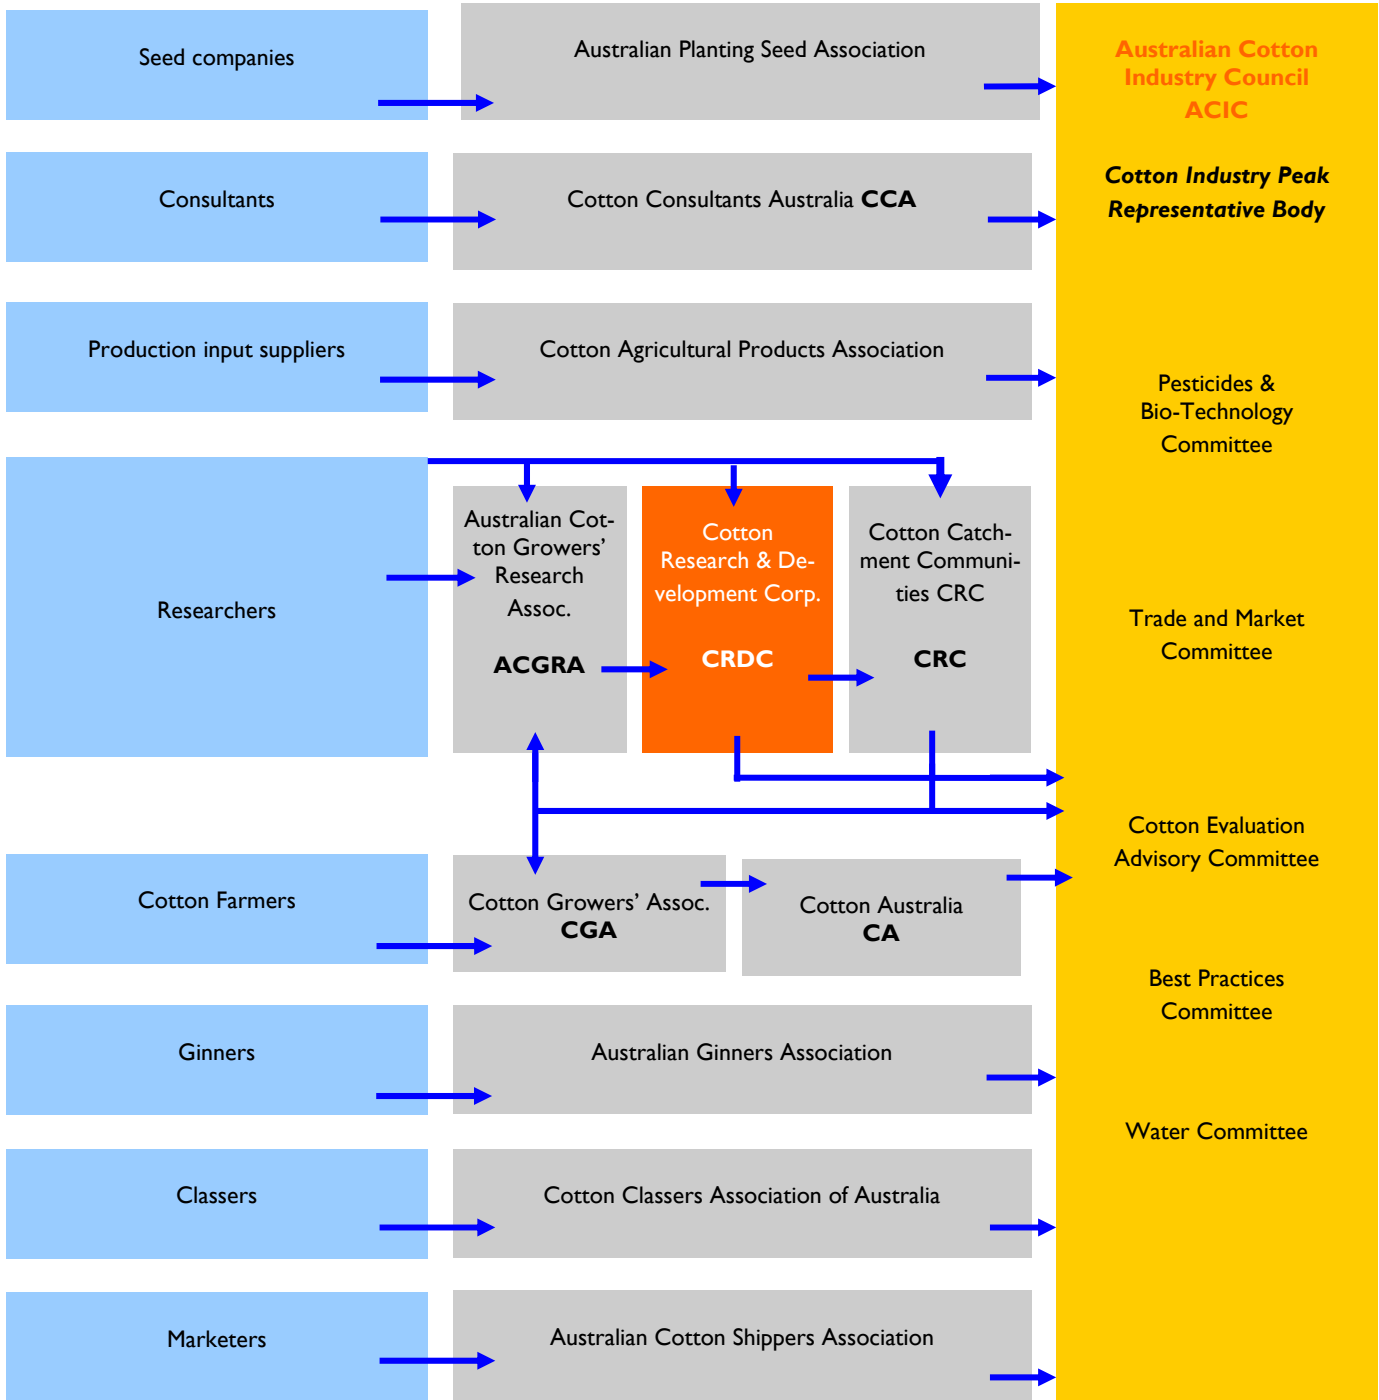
Seed companies

Australian Planting Seed Association

Australian Cotton Industry Council ACIC

Cotton Industry Peak Representative Body

Consultants

Cotton Consultants Australia **CCA**

Production input suppliers

Cotton Agricultural Products Association

Pesticides & Bio-Technology Committee

Researchers

Australian Cotton Growers' Research Assoc.

**ACGRA**

Cotton Research & Development Corp.

**CRDC**

Cotton Catchment Communities CRC

**CRC**

Trade and Market Committee

Cotton Evaluation Advisory Committee

Cotton Farmers

Cotton Growers' Assoc. **CGA**

Cotton Australia **CA**

Best Practices Committee

Ginners

Australian Ginners Association

Water Committee

Classers

Cotton Classers Association of Australia

Marketers

Australian Cotton Shippers Association